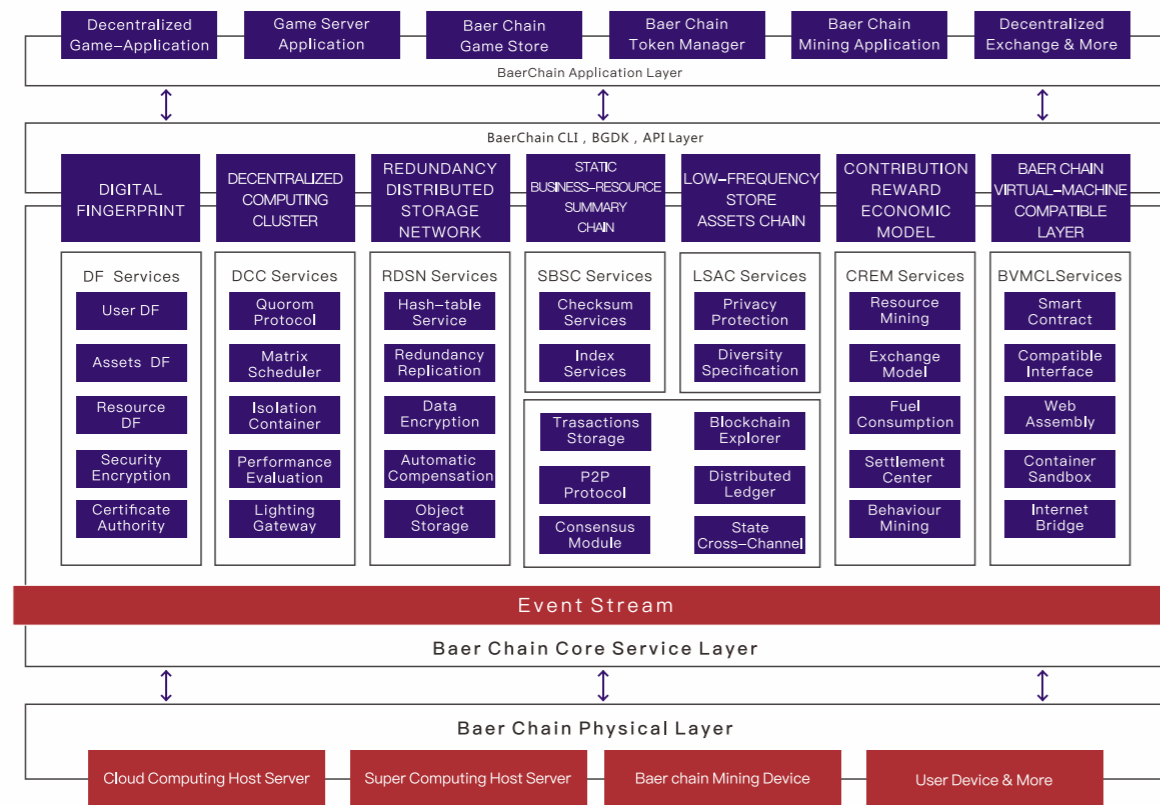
Decentralized Game-Application

Game Server Application

Baer Chain Game Store

Baer Chain Token Manager

Baer Chain Mining Application

Decentralized Exchange & More

BaerChain Application Layer

BaerChain CLI , BGDK , API Layer

DIGITAL FINGERPRINT

DECENTRALIZED COMPUTING CLUSTER

REDUNDANCY DISTRIBUTED STORAGE NETWORK

STATIC BUSINESS-RESOURCE SUMMARY CHAIN

LOW-FREQUENCY STORE ASSETS CHAIN

CONTRIBUTION REWARD ECONOMIC MODEL

BAER CHAIN VIRTUAL-MACHINE COMPATIBLE LAYER

DF Services

User DF

Assets DF

Resource DF

Security Encryption

Certificate Authority

DCC Services

Quorom Protocol

Matrix Scheduler

Isolation Container

Performance Evaluation

Lighting Gateway

RDSN Services

Hash-table Service

Redundancy Replication

Data Encryption

Automatic Compensation

Object Storage

SBSC Services

Checksum Services

Index Services

LSAC Services

Privacy Protection

Diversity Specification

Trasactions Storage

Blockchain Explorer

P2P Protocol

Distributed Ledger

Consensus Module

State Cross-Channel

CREM Services

Resource Mining

Exchange Model

Fuel Consumption

Settlement Center

Behaviour Mining

BVMCLServices

Smart Contract

Compatible Interface

Web Assembly

Container Sandbox

Internet Bridge

Event Stream

Baer Chain Core Service Layer

Baer Chain Physical Layer

Cloud Computing Host Server

Super Computing Host Server

Baer chain Mining Device

User Device & More